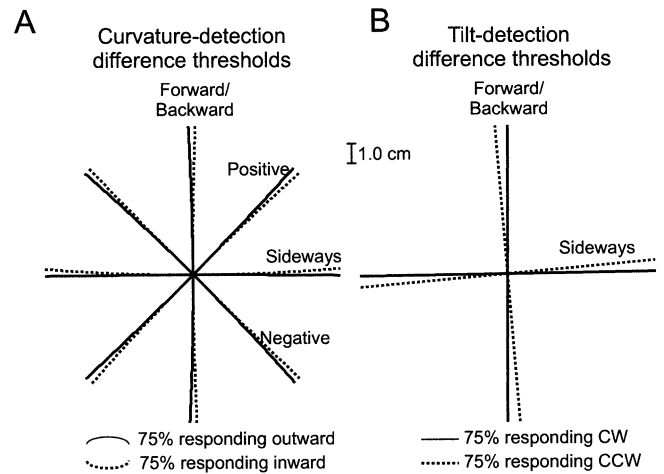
A

Curvature-detection difference thresholds

Forward/ Backward

Positive

Sideways

Negative

75% responding outward

75% responding inward

B

Tilt-detection difference thresholds

1.0 cm

Forward/ Backward

Sideways

75% responding CW

75% responding CCW